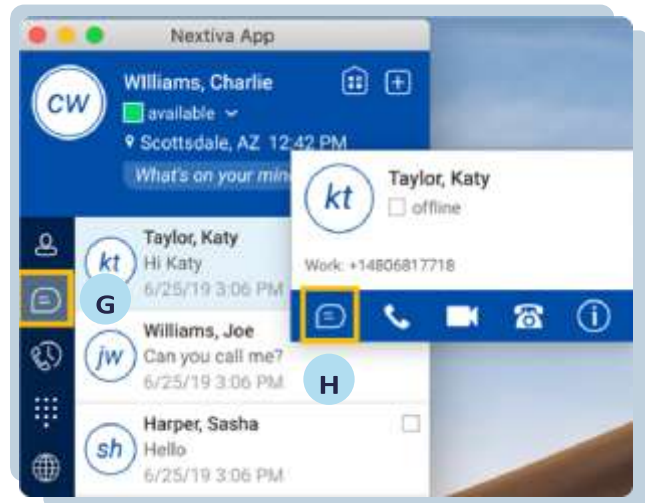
Nextiva App

CW

WIlliams, Charlie

available

Scottsdale, AZ 12:42 PM

What's on your mind

kt

Taylor, Katy

offline

Work: +14806817718

kt

Taylor, Katy

Hi Katy

6/25/19 3:06 PM

G

jw

Williams, Joe

Can you call me?

6/25/19 3:06 PM

H

sh

Harper, Sasha

Hello

6/25/19 3:06 PM